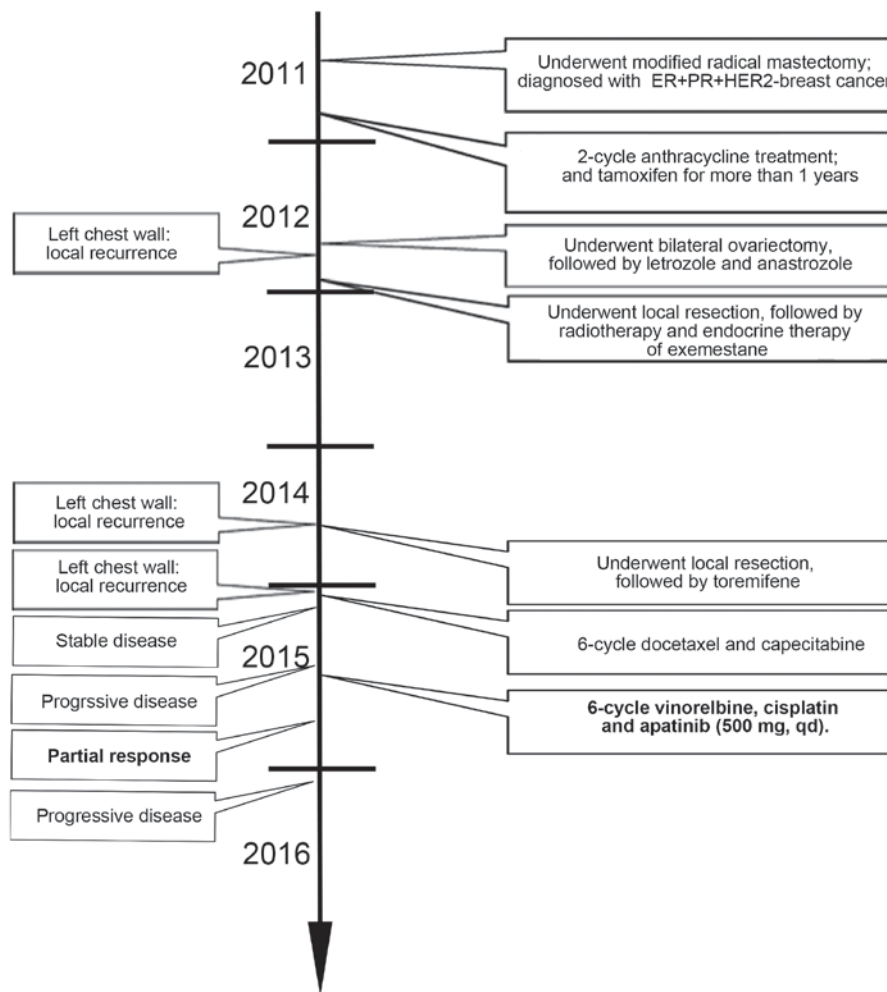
2011

Underwent modified radical mastectomy; diagnosed with ER+PR+HER2-breast cancer

2-cycle anthracycline treatment; and tamoxifen for more than 1 years

2012

Left chest wall: local recurrence

Underwent bilateral ovariectomy, followed by letrozole and anastrozole

Underwent local resection, followed by radiotherapy and endocrine therapy of exemestane

2013

2014

Left chest wall: local recurrence

Underwent local resection, followed by toremifene

Left chest wall: local recurrence

Stable disease

6-cycle docetaxel and capecitabine

2015

Progrssive disease

**6-cycle vinorelbine, cisplatin and apatinib (500 mg, qd).**

**Partial response**

Progressive disease

2016